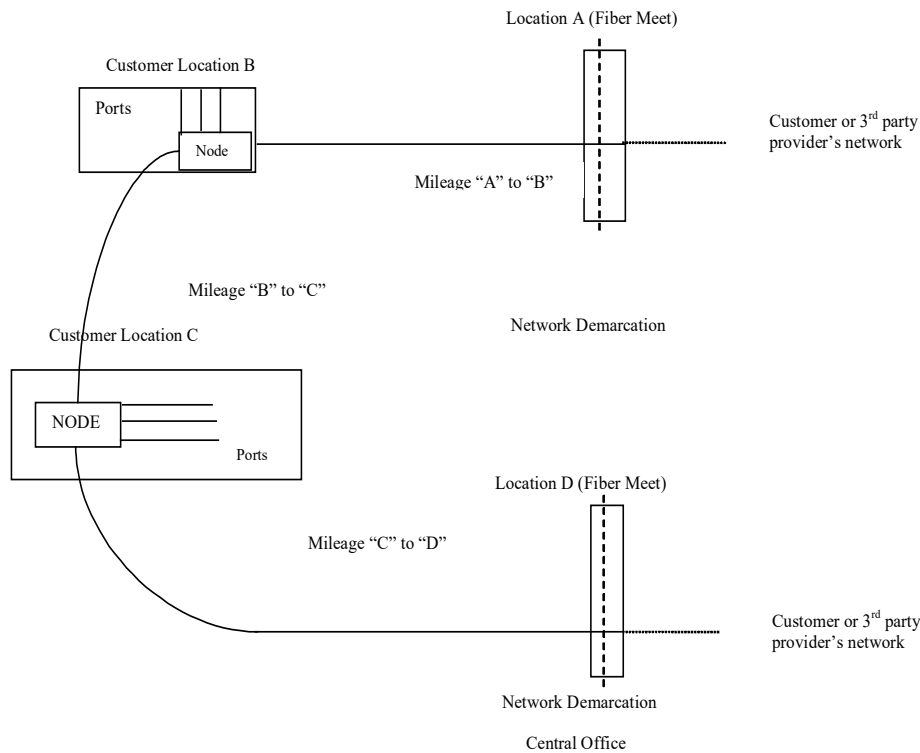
Location A (Fiber Meet)

Customer Location B

Ports

Node

Customer or 3$^{rd}$ party provider's network

Mileage "A" to "B"

Mileage "B" to "C"

Network Demarcation

Customer Location C

NODE

Ports

Location D (Fiber Meet)

Mileage "C" to "D"

Customer or 3$^{rd}$ party provider's network

Network Demarcation

Central Office